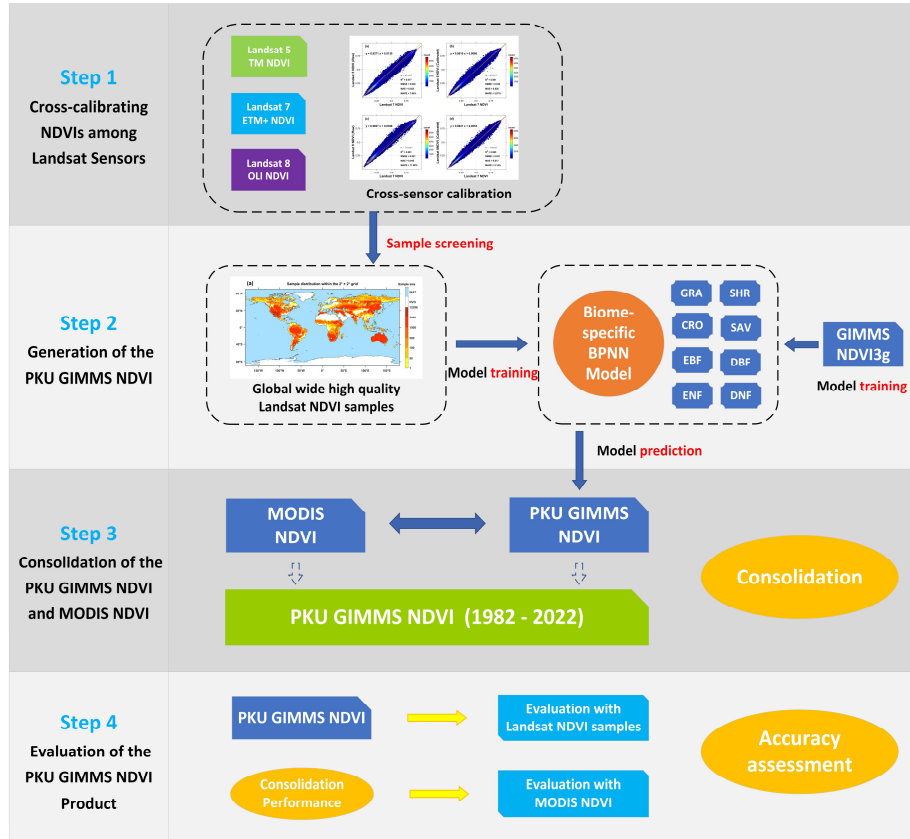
Step 1
Cross-calibrating NDVIs among Landsat Sensors

Landsat 5 TM NDVI

Landsat 7 ETM+ NDVI

Landsat 8 OLI NDVI

(a) (b) (c) (d)

Landsat 7 NDVI

Cross-sensor calibration

Sample screening

Step 2
Generation of the PKU GIMMS NDVI

(a) Sample distribution within the 2° × 2° grid

Global wide high quality Landsat NDVI samples

Model training

Biome-specific BPNN Model

GRA
SHR
CRO
SAV
EBF
DBF
ENF
DNF

GIMMS NDVI3g

Model training

Model prediction

Step 3
Consolidation of the PKU GIMMS NDVI and MODIS NDVI

MODIS NDVI

PKU GIMMS NDVI

Consolidation

PKU GIMMS NDVI (1982 - 2022)

Step 4
Evaluation of the PKU GIMMS NDVI Product

PKU GIMMS NDVI

Evaluation with Landsat NDVI samples

Accuracy assessment

Consolidation Performance

Evaluation with MODIS NDVI